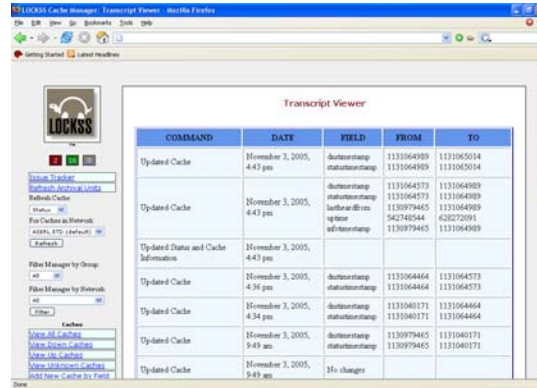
LOCKSS Cache Manager: Transcript Viewer - Mozilla Firefox

File Edit View Go Bookmarks Tools Help

Getting Started Latest Headlines

LOCKSS

TM

2 16 0

Issue Tracker
Refresh Archival Units

Refresh Caches:
Status

For Caches in Network:
ASERL ETD (default)

Refresh

Filter Managers by Group:
All

Filter Managers by Network:
All

Filter

Caches
View All Caches
View Down Caches
View Up Caches
View Unknown Caches
Add New Cache by Field

Transcript Viewer

| COMMAND | DATE | FIELD | FROM | TO |
|---|---|---|---|---|
| Updated Cache | November 3, 2005, 4:43 pm | dnstimestamp statustimestamp | 1131064989 1131064989 | 1131065014 1131065014 |
| Updated Cache | November 3, 2005, 4:43 pm | dnstimestamp statustimestamp lastheardfrom uptime infotimestamp | 1131064573 1131064573 1130979465 542748544 1130979465 | 1131064989 1131064989 1131064989 628272091 1131064989 |
| Updated Status and Cache Information | November 3, 2005, 4:43 pm | | | |
| Updated Cache | November 3, 2005, 4:36 pm | dnstimestamp statustimestamp | 1131064464 1131064464 | 1131064573 1131064573 |
| Updated Cache | November 3, 2005, 4:34 pm | dnstimestamp statustimestamp | 1131040171 1131040171 | 1131064464 1131064464 |
| Updated Cache | November 3, 2005, 9:49 am | dnstimestamp statustimestamp | 1130979465 1130979465 | 1131040171 1131040171 |
| Updated Cache | November 3, 2005, 9:49 am | No changes | | |

Done